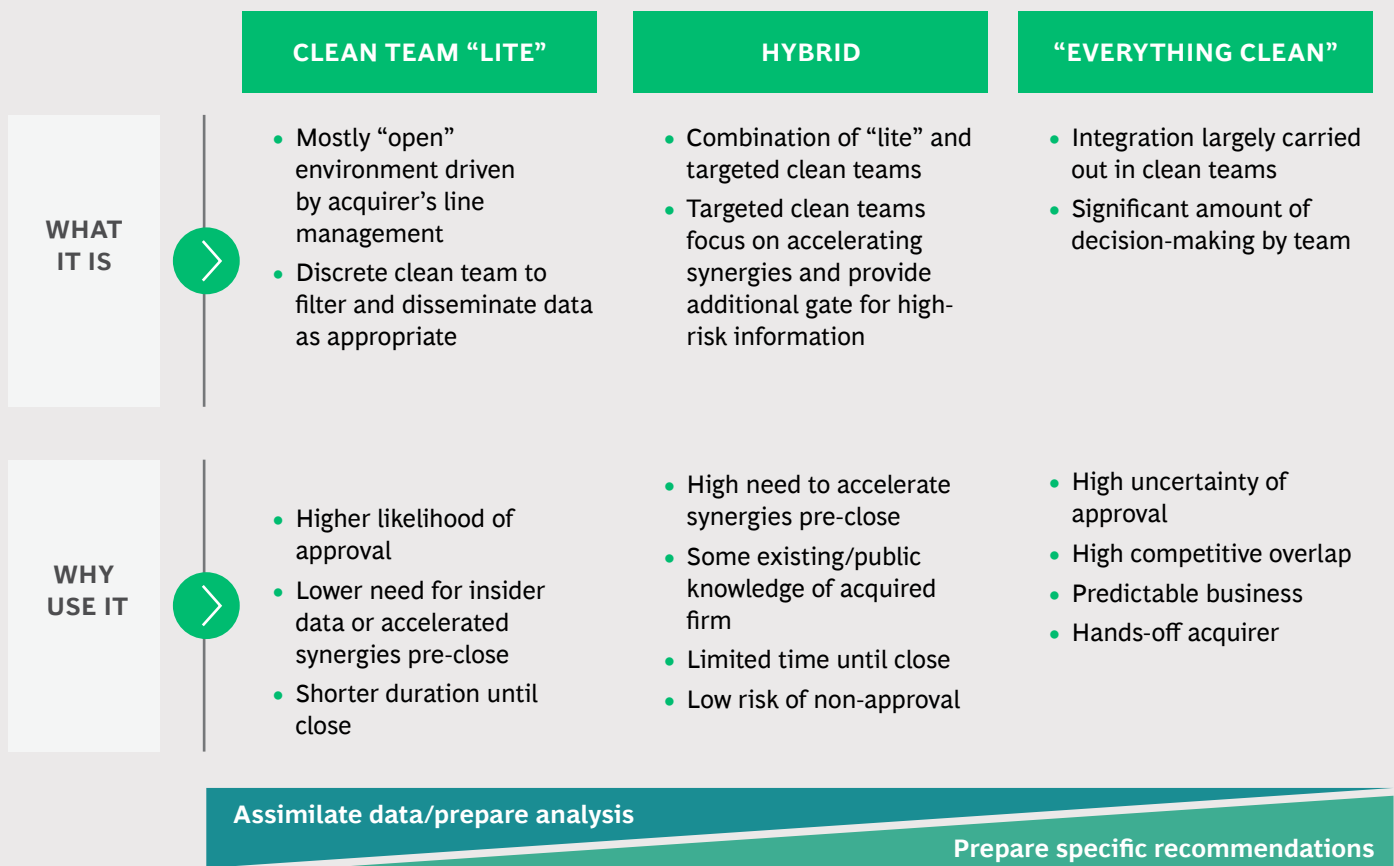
| | CLEAN TEAM "LITE" | HYBRID | "EVERYTHING CLEAN" |
|---|---|---|---|
| WHAT IT IS | • Mostly "open" environment driven by acquirer's line management • Discrete clean team to filter and disseminate data as appropriate | • Combination of "lite" and targeted clean teams • Targeted clean teams focus on accelerating synergies and provide additional gate for high-risk information | • Integration largely carried out in clean teams • Significant amount of decision-making by team |
| WHY USE IT | • Higher likelihood of approval • Lower need for insider data or accelerated synergies pre-close • Shorter duration until close | • High need to accelerate synergies pre-close • Some existing/public knowledge of acquired firm • Limited time until close • Low risk of non-approval | • High uncertainty of approval • High competitive overlap • Predictable business • Hands-off acquirer |

Assimilate data/prepare analysis

Prepare specific recommendations